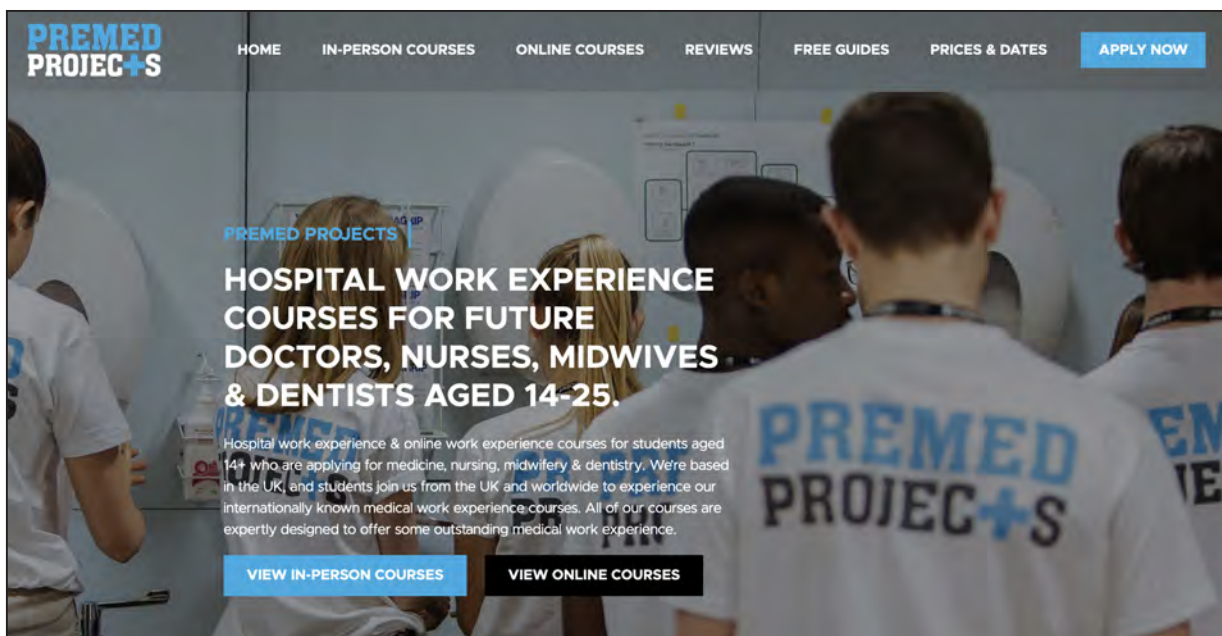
PREMED PROJEC+S

HOME IN-PERSON COURSES ONLINE COURSES REVIEWS FREE GUIDES PRICES & DATES APPLY NOW

PREMED PROJECTS

HOSPITAL WORK EXPERIENCE COURSES FOR FUTURE DOCTORS, NURSES, MIDWIVES & DENTISTS AGED 14-25.

Hospital work experience & online work experience courses for students aged 14+ who are applying for medicine, nursing, midwifery & dentistry. We're based in the UK, and students join us from the UK and worldwide to experience our internationally known medical work experience courses. All of our courses are expertly designed to offer some outstanding medical work experience.

VIEW IN-PERSON COURSES VIEW ONLINE COURSES

PREMED PROJEC+S

PREMED

EM
JE